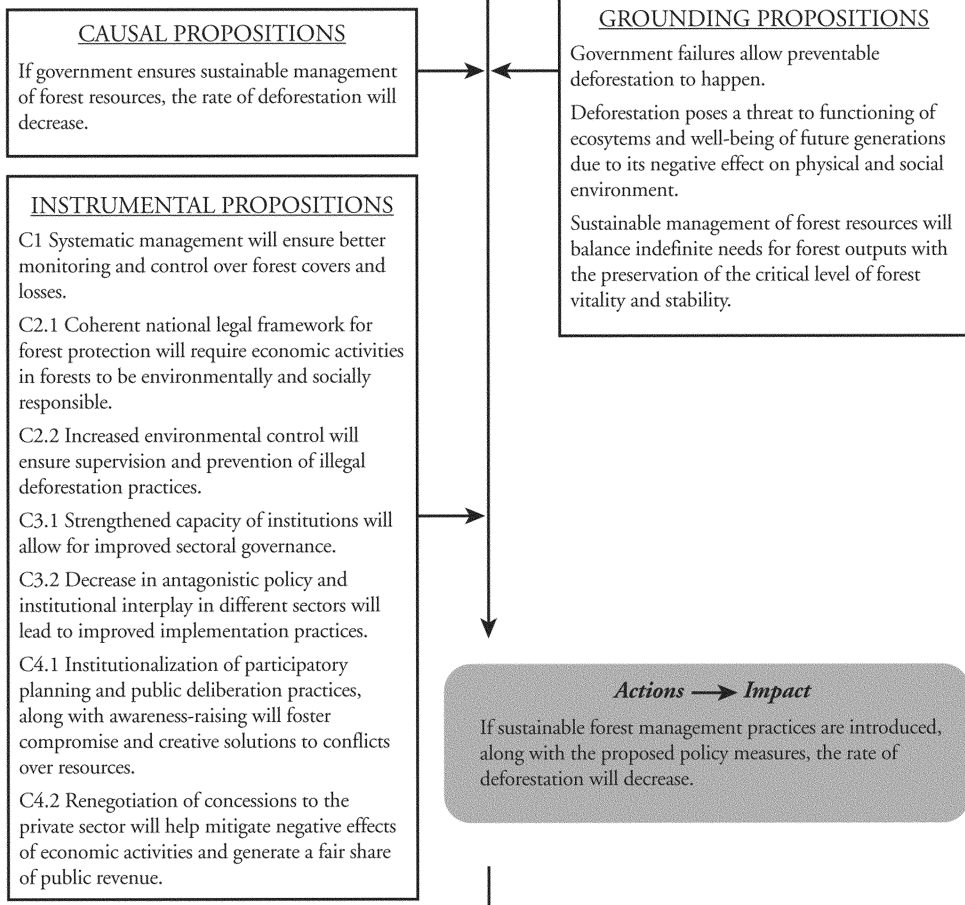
CAUSAL PROPOSITIONS

If government ensures sustainable management of forest resources, the rate of deforestation will decrease.

INSTRUMENTAL PROPOSITIONS

C1 Systematic management will ensure better monitoring and control over forest covers and losses.

C2.1 Coherent national legal framework for forest protection will require economic activities in forests to be environmentally and socially responsible.

C2.2 Increased environmental control will ensure supervision and prevention of illegal deforestation practices.

C3.1 Strengthened capacity of institutions will allow for improved sectoral governance.

C3.2 Decrease in antagonistic policy and institutional interplay in different sectors will lead to improved implementation practices.

C4.1 Institutionalization of participatory planning and public deliberation practices, along with awareness-raising will foster compromise and creative solutions to conflicts over resources.

C4.2 Renegotiation of concessions to the private sector will help mitigate negative effects of economic activities and generate a fair share of public revenue.

GROUNDING PROPOSITIONS

Government failures allow preventable deforestation to happen.

Deforestation poses a threat to functioning of ecosytems and well-being of future generations due to its negative effect on physical and social environment.

Sustainable management of forest resources will balance indefinite needs for forest outputs with the preservation of the critical level of forest vitality and stability.

Actions $\longrightarrow$ Impact

If sustainable forest management practices are introduced, along with the proposed policy measures, the rate of deforestation will decrease.